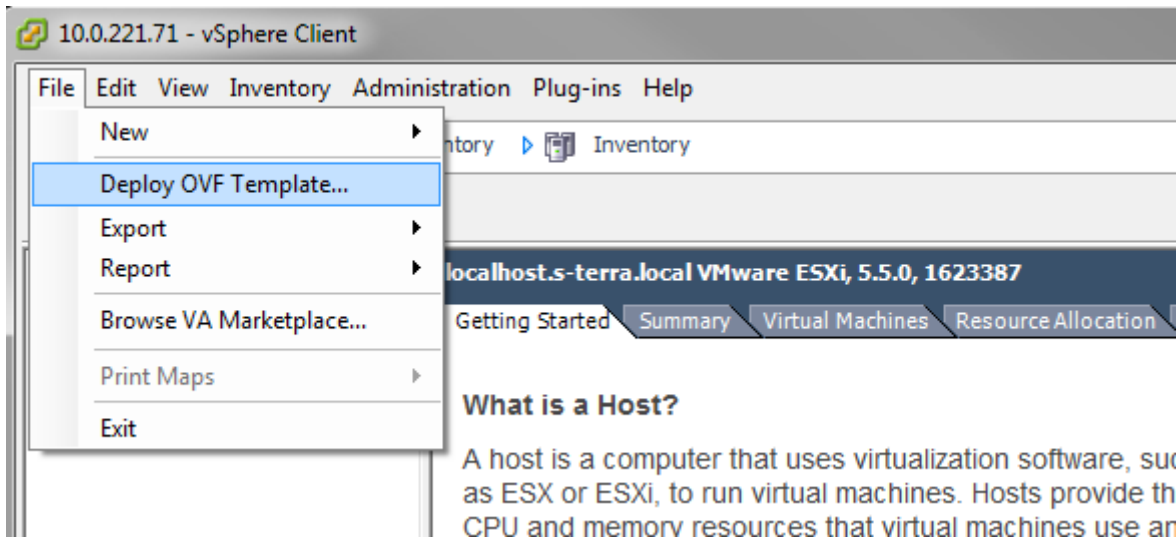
10.0.221.71 - vSphere Client

File Edit View Inventory Administration Plug-ins Help

New
Deploy OVF Template...
Export
Report
Browse VA Marketplace...
Print Maps
Exit

ntory Inventory

localhost.s-terra.local VMware ESXi, 5.5.0, 1623387

Getting Started Summary Virtual Machines Resource Allocation

What is a Host?

A host is a computer that uses virtualization software, suc as ESX or ESXi, to run virtual machines. Hosts provide th CPU and memory resources that virtual machines use an